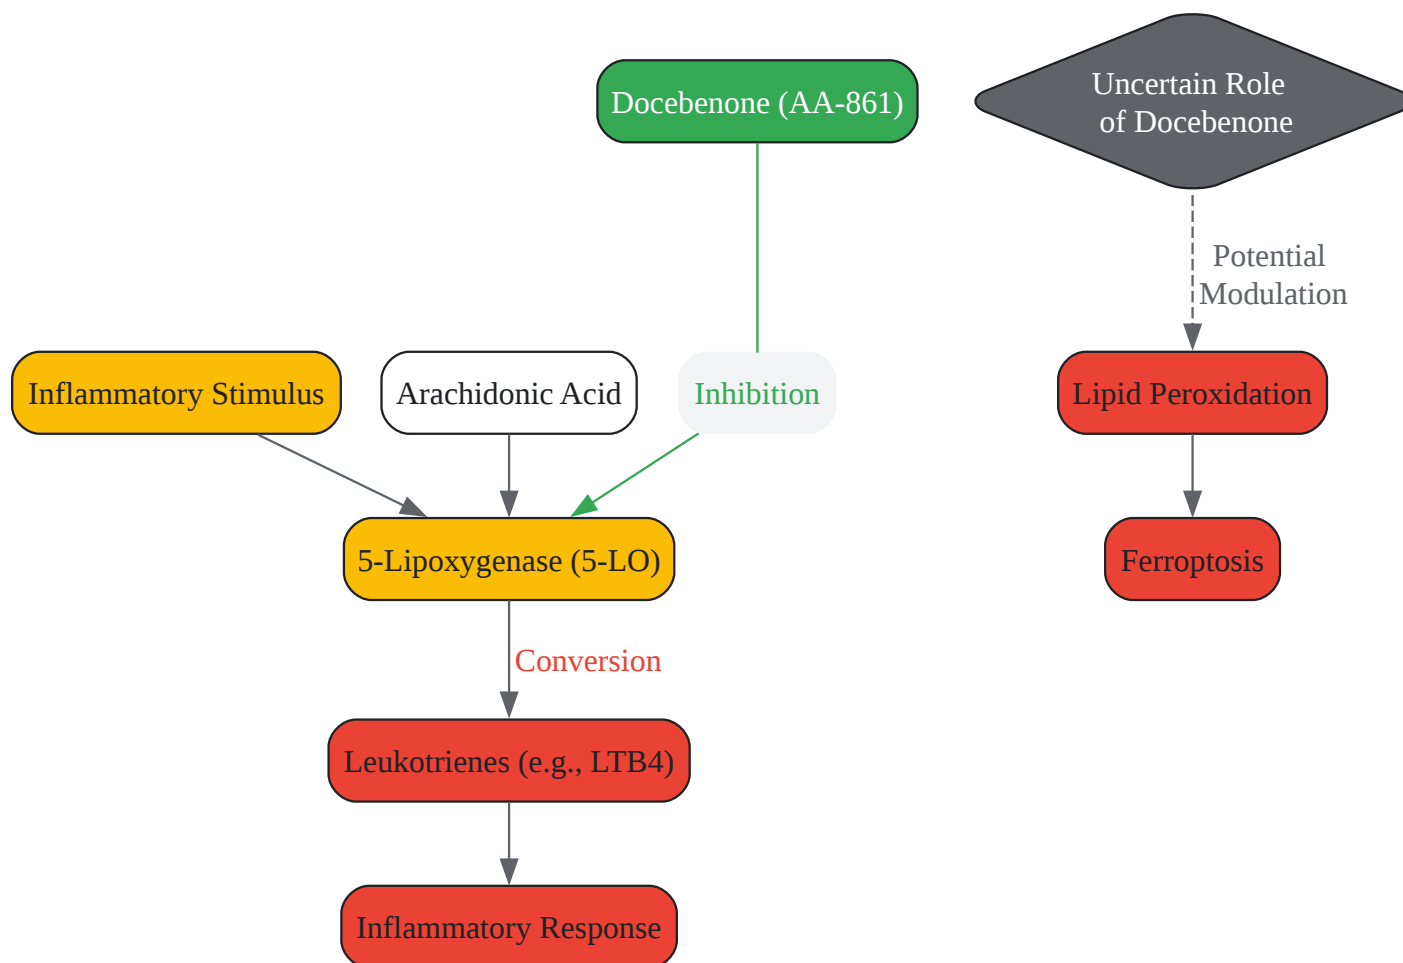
Docebenone (AA-861)

Uncertain Role of Docebenone

Potential Modulation

Inflammatory Stimulus

Arachidonic Acid

Inhibition

Lipid Peroxidation

5-Lipoxygenase (5-LO)

Ferroptosis

Conversion

Leukotrienes (e.g., LTB4)

Inflammatory Response